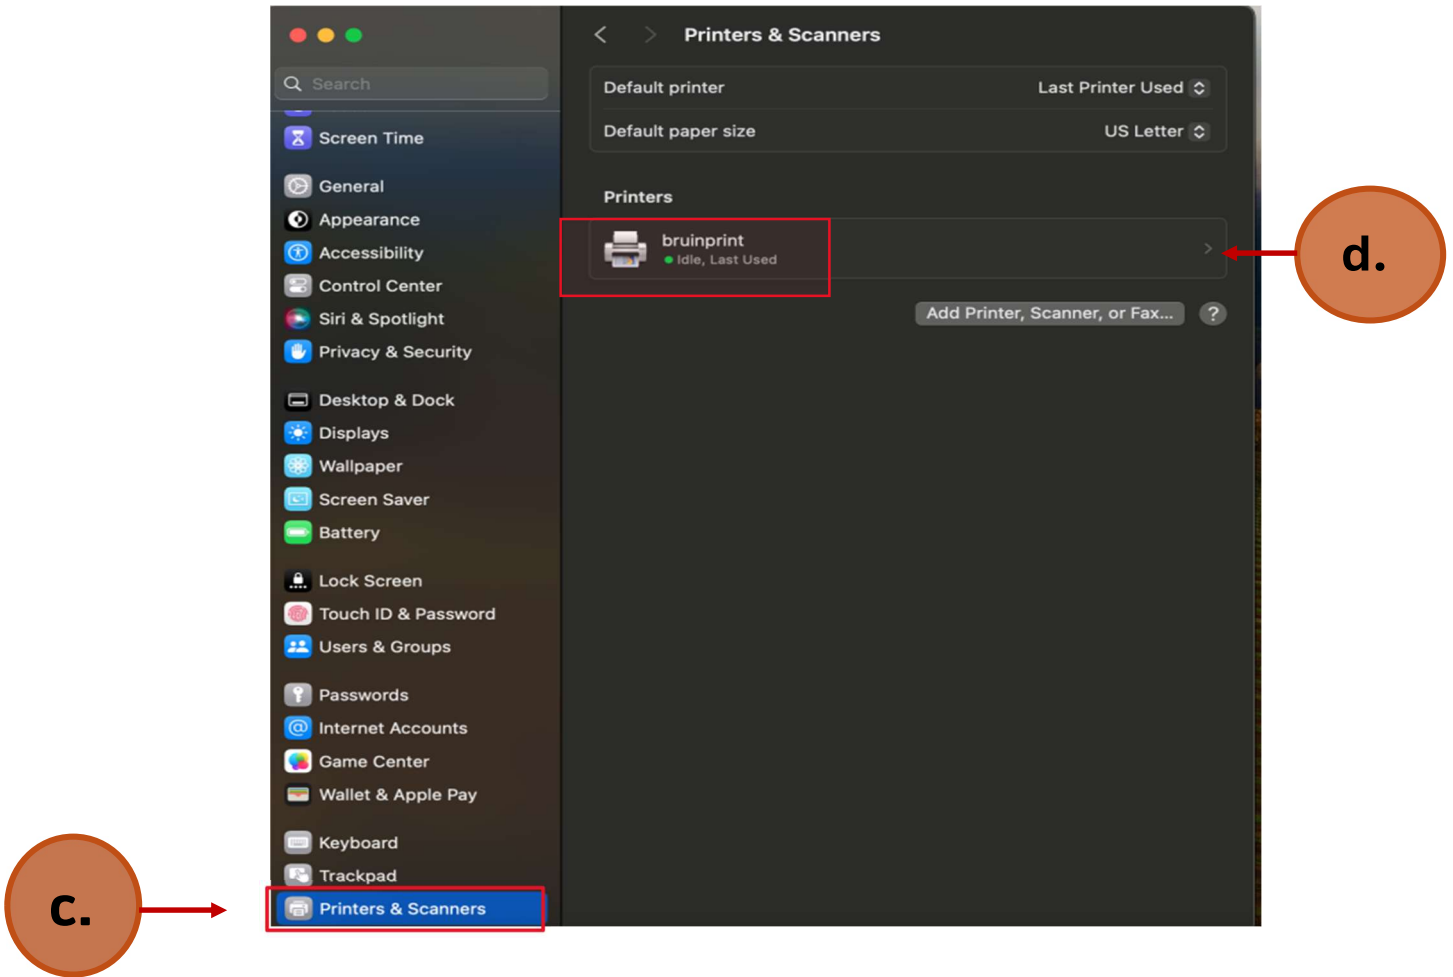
Search

Screen Time

General

Appearance

Accessibility

Control Center

Siri & Spotlight

Privacy & Security

Desktop & Dock

Displays

Wallpaper

Screen Saver

Battery

Lock Screen

Touch ID & Password

Users & Groups

Passwords

Internet Accounts

Game Center

Wallet & Apple Pay

Keyboard

Trackpad

Printers & Scanners

Printers & Scanners

| Default printer | Last Printer Used |
|---|---|
| Default paper size | US Letter |

Printers

bruinprint
Idle, Last Used

Add Printer, Scanner, or Fax...

?

d.

c.